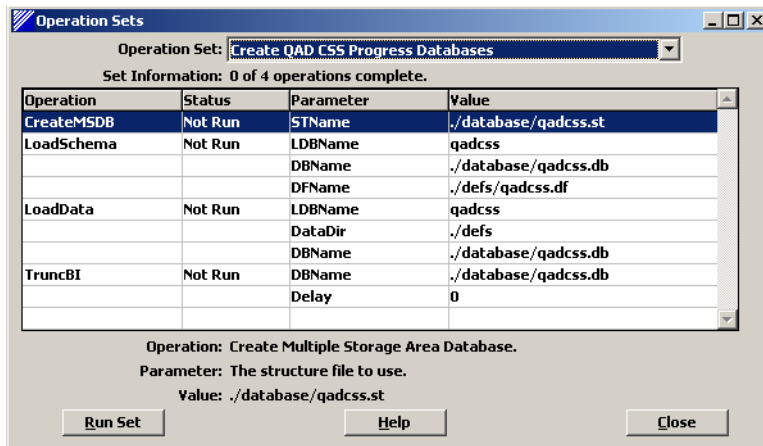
Operation Sets

Operation Set: Create QAD CSS Progress Databases

Set Information: 0 of 4 operations complete.

| Operation | Status | Parameter | Value |
|---|---|---|---|
| CreateMSDB | Not Run | STName | ./database/qadcss.st |
| LoadSchema | Not Run | LDBName | qadcss |
| | | DBName | ./database/qadcss.db |
| | | DFName | ./defs/qadcss.df |
| LoadData | Not Run | LDBName | qadcss |
| | | DataDir | ./defs |
| | | DBName | ./database/qadcss.db |
| TruncBI | Not Run | DBName | ./database/qadcss.db |
| | | Delay | 0 |

Operation: Create Multiple Storage Area Database.

Parameter: The structure file to use.

Value: ./database/qadcss.st

Run Set Help Close